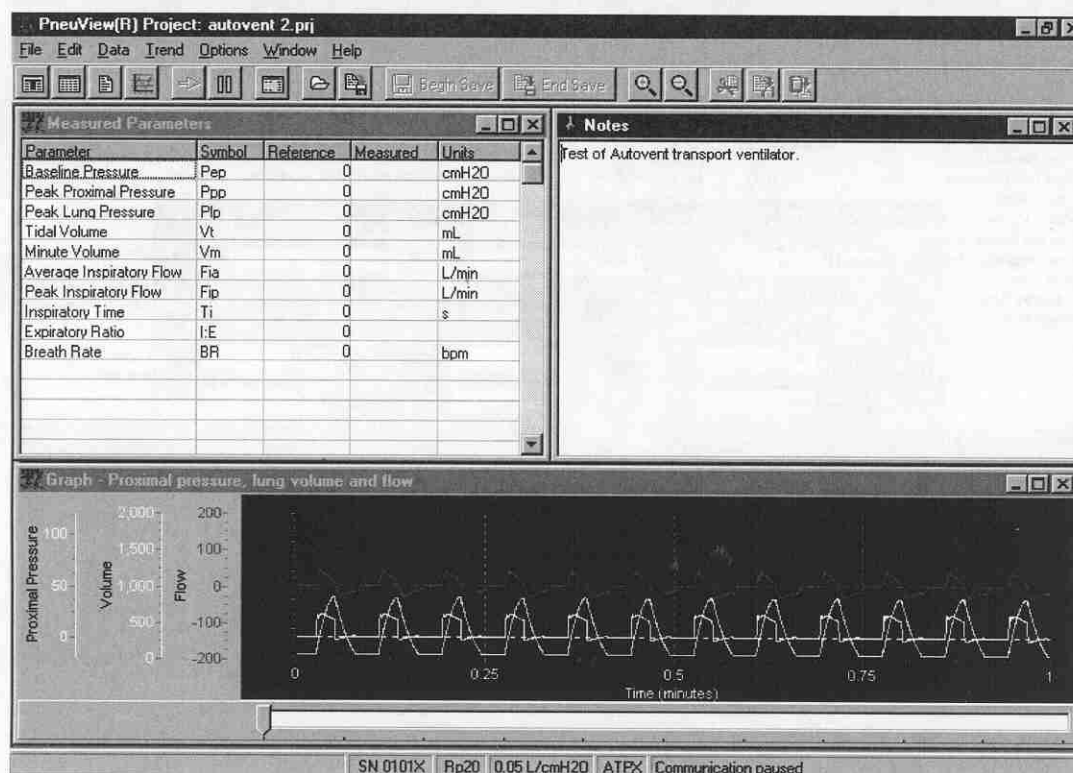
PneuView(R) Project: autovent 2.prj

File Edit Data Trend Options Window Help

Begin Save End Save

Measured Parameters

| Parameter | Symbol | Reference | Measured | Units |
|---|---|---|---|---|
| Baseline Pressure | Pep | 0 | | cmH20 |
| Peak Proximal Pressure | Ppp | 0 | | cmH20 |
| Peak Lung Pressure | Plp | 0 | | cmH20 |
| Tidal Volume | Vt | 0 | | mL |
| Minute Volume | Vm | 0 | | mL |
| Average Inspiratory Flow | Fia | 0 | | L/min |
| Peak Inspiratory Flow | Fip | 0 | | L/min |
| Inspiratory Time | Ti | 0 | | s |
| Expiratory Ratio | I:E | 0 | | |
| Breath Rate | BR | 0 | | bpm |

Notes

Test of Autovent transport ventilator.

Graph - Proximal pressure, lung volume and flow

Proximal Pressure 100 50 0

Volume 2,000 1,500 1,000 500 0

Flow 200 100 0 -100 -200

0 0.25 0.5 0.75 1

Time (minutes)

SN 0101X Rp20 0.05 L/cmH20 ATPX Communication paused